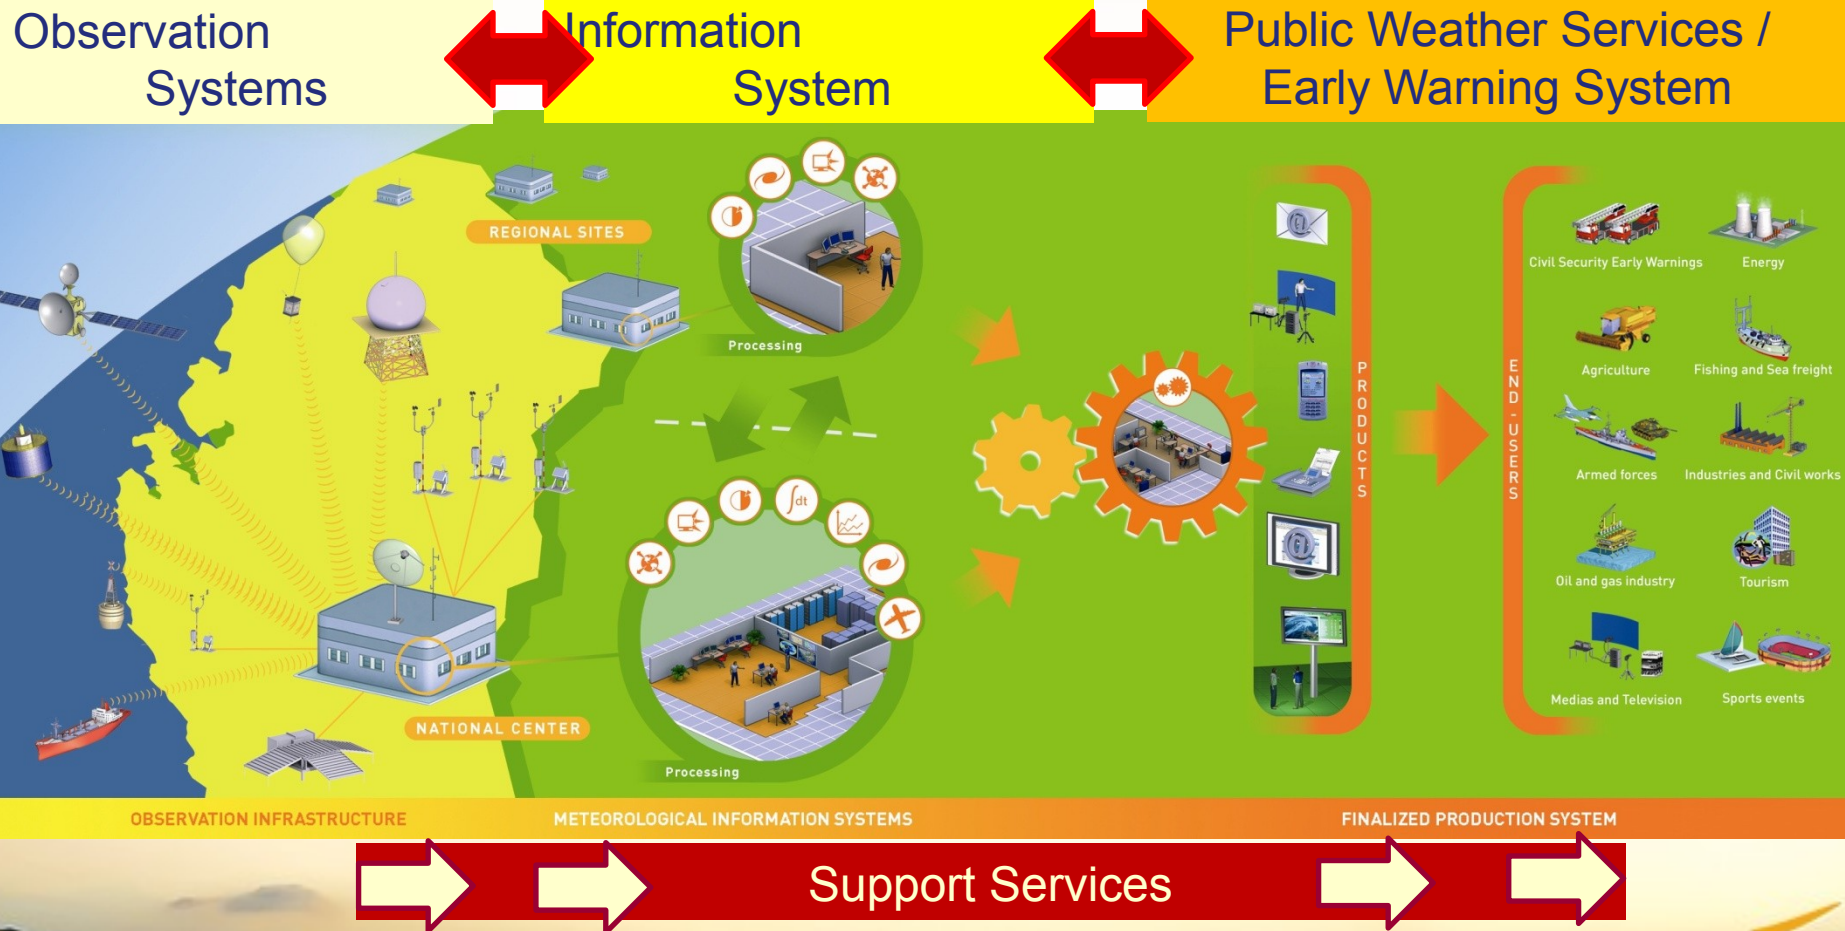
Observation Systems

Information System

Public Weather Services / Early Warning System

REGIONAL SITES

Processing

NATIONAL CENTER

Processing

PRODUCTS

END-USERS

Civil Security Early Warnings

Energy

Agriculture

Fishing and Sea freight

Armed forces

Industries and Civil works

Oil and gas industry

Tourism

Medias and Television

Sports events

OBSERVATION INFRASTRUCTURE

METEOROLOGICAL INFORMATION SYSTEMS

FINALIZED PRODUCTION SYSTEM

Support Services